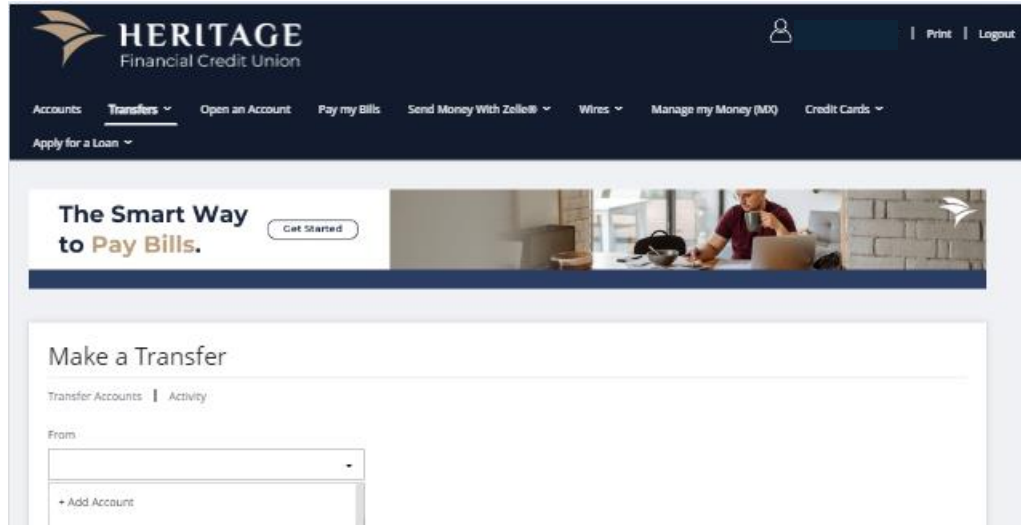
HERITAGE
Financial Credit Union

| Print | Logout

Accounts Transfers Open an Account Pay my Bills Send Money With Zelle® Wires Manage my Money (MX) Credit Cards Apply for a Loan

The Smart Way to Pay Bills.

Get Started

Make a Transfer

Transfer Accounts | Activity

From

+ Add Account